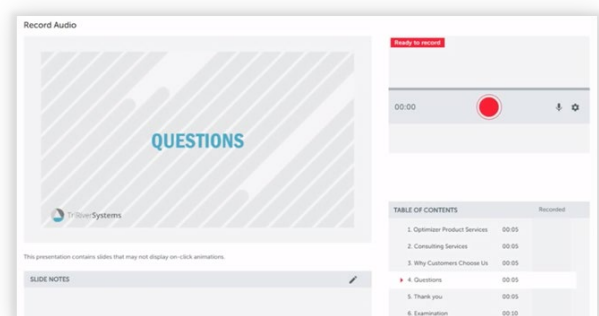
Record Audio

QUESTIONS

TriRiverSystems

This presentation contains slides that may not display on-click animations.

SLIDE NOTES

Ready to record

00:00

| TABLE OF CONTENTS | | Recorded |
|---|---|---|
| 1. Optimizer Product Services | 00:05 | |
| 2. Consulting Services | 00:05 | |
| 3. Why Customers Choose Us | 00:05 | |
| 4. Questions | 00:05 | |
| 5. Thank you | 00:05 | |
| 6. Examination | 00:10 | |